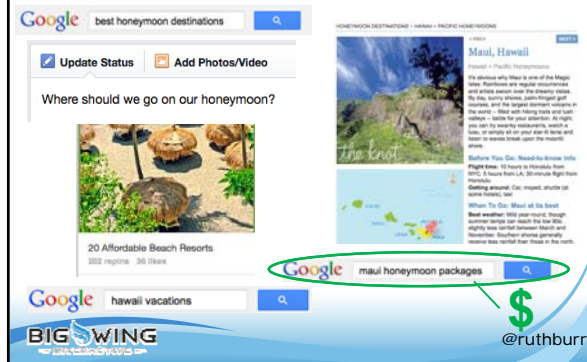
Google best honeymoon destinations

Update Status Add Photos/Video

Where should we go on our honeymoon?

20 Affordable Beach Resorts
202 repins 36 likes

HONEYMOON DESTINATIONS > HAWAII > PACIFIC HONEYMOONS

Maui, Hawaii

Hawaii > Pacific Honeymoons

It's obvious why Maui is one of the Magic Isles. Rainbows are regular occurrences and artists swoon over the dreamy vistas. By day, sunny shores, palm-fringed golf courses, and the largest dormant volcano in the world – filled with hiking trails and lush valleys – battle for your attention. At night, you can try swanky restaurants, watch a luau, or simply sit on your star-lit lanai and listen to waves break upon the moonlit shore.

Before You Go: Need-to-know Info
Flight time: 10 hours to Honolulu from NYC, 5 hours from LA; 30-minute flight from Honolulu
Getting around: Car, moped, shuttle (at some hotels), taxi

When To Go: Maui at its best
Best weather: Mild year-round, though summer temps can reach the low 90s; slightly less rainfall between March and November. Southern shores generally receive less rainfall than those in the north.

the knot

Google maui honeymoon packages

$

Google hawaii vacations

BIG WING

@ruthburr